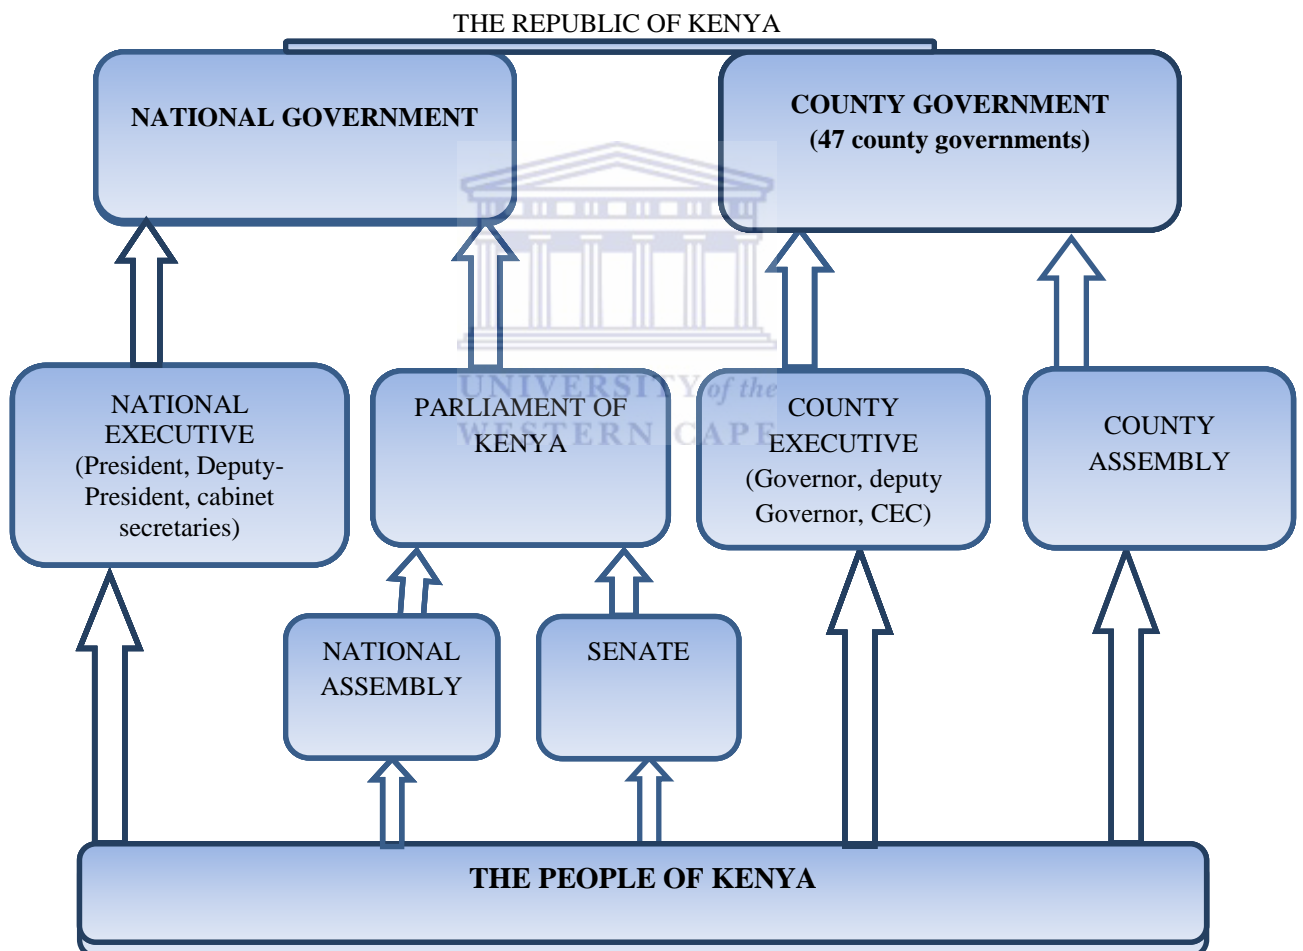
THE REPUBLIC OF KENYA

NATIONAL GOVERNMENT

COUNTY GOVERNMENT
(47 county governments)

NATIONAL EXECUTIVE (President, Deputy-President, cabinet secretaries)

PARLIAMENT OF KENYA

UNIVERSITY of the WESTERN CAPE

COUNTY EXECUTIVE (Governor, deputy Governor, CEC)

COUNTY ASSEMBLY

NATIONAL ASSEMBLY

SENATE

THE PEOPLE OF KENYA